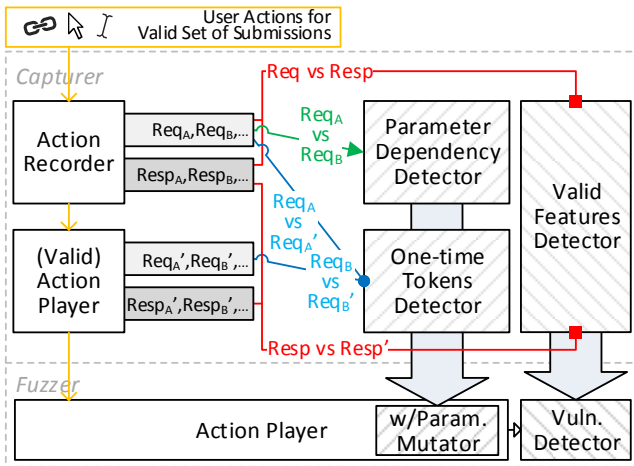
User Actions for Valid Set of Submissions

Capturer

Req vs Resp

Action Recorder

$Req_A, Req_B, ...$

$Resp_A, Resp_B, ...$

$Req_A$ vs $Req_B$

Parameter Dependency Detector

$Req_A$ vs $Req_A'$

$Req_B$ vs $Req_B'$

Valid Features Detector

(Valid) Action Player

$Req_A', Req_B', ...$

$Resp_A', Resp_B', ...$

One-time Tokens Detector

Resp vs Resp'

Fuzzer

Action Player

w/Param. Mutator

Vuln. Detector